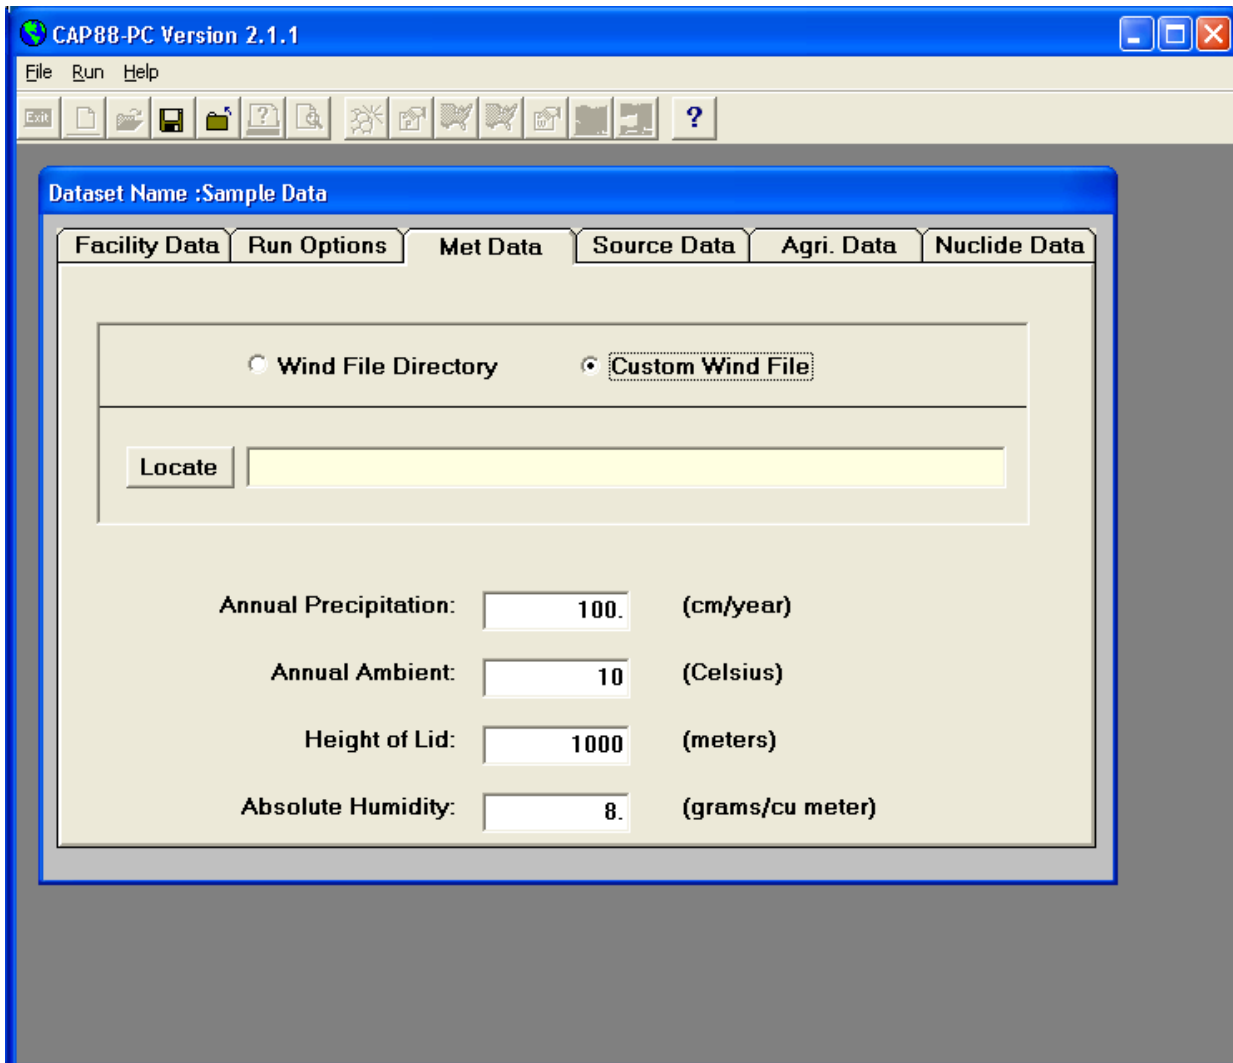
CAP88-PC Version 2.1.1

File Run Help

Exit

?

Dataset Name :Sample Data

Facility Data | Run Options | Met Data | Source Data | Agri. Data | Nuclide Data

Wind File Directory
Custom Wind File

Locate

Annual Precipitation: 100. (cm/year)

Annual Ambient: 10 (Celsius)

Height of Lid: 1000 (meters)

Absolute Humidity: 8. (grams/cu meter)